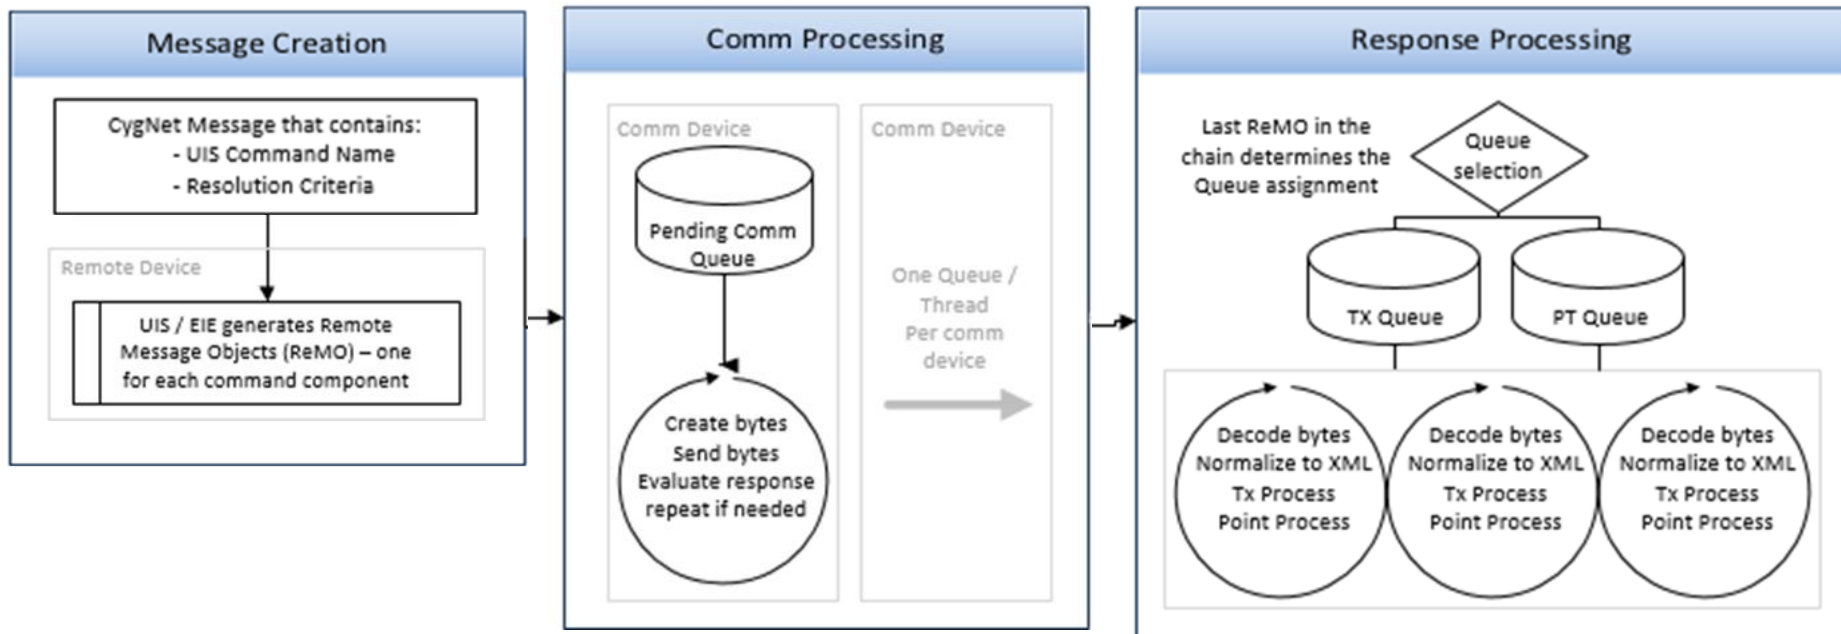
Message Creation

CygNet Message that contains:
- UIS Command Name
- Resolution Criteria

Remote Device

UIS / EIE generates Remote Message Objects (ReMO) – one for each command component

Comm Processing

Comm Device

Pending Comm Queue

Create bytes
Send bytes
Evaluate response
repeat if needed

Comm Device

One Queue / Thread Per comm device

Response Processing

Last ReMO in the chain determines the Queue assignment

Queue selection

TX Queue

PT Queue

Decode bytes
Normalize to XML
Tx Process
Point Process

Decode bytes
Normalize to XML
Tx Process
Point Process

Decode bytes
Normalize to XML
Tx Process
Point Process